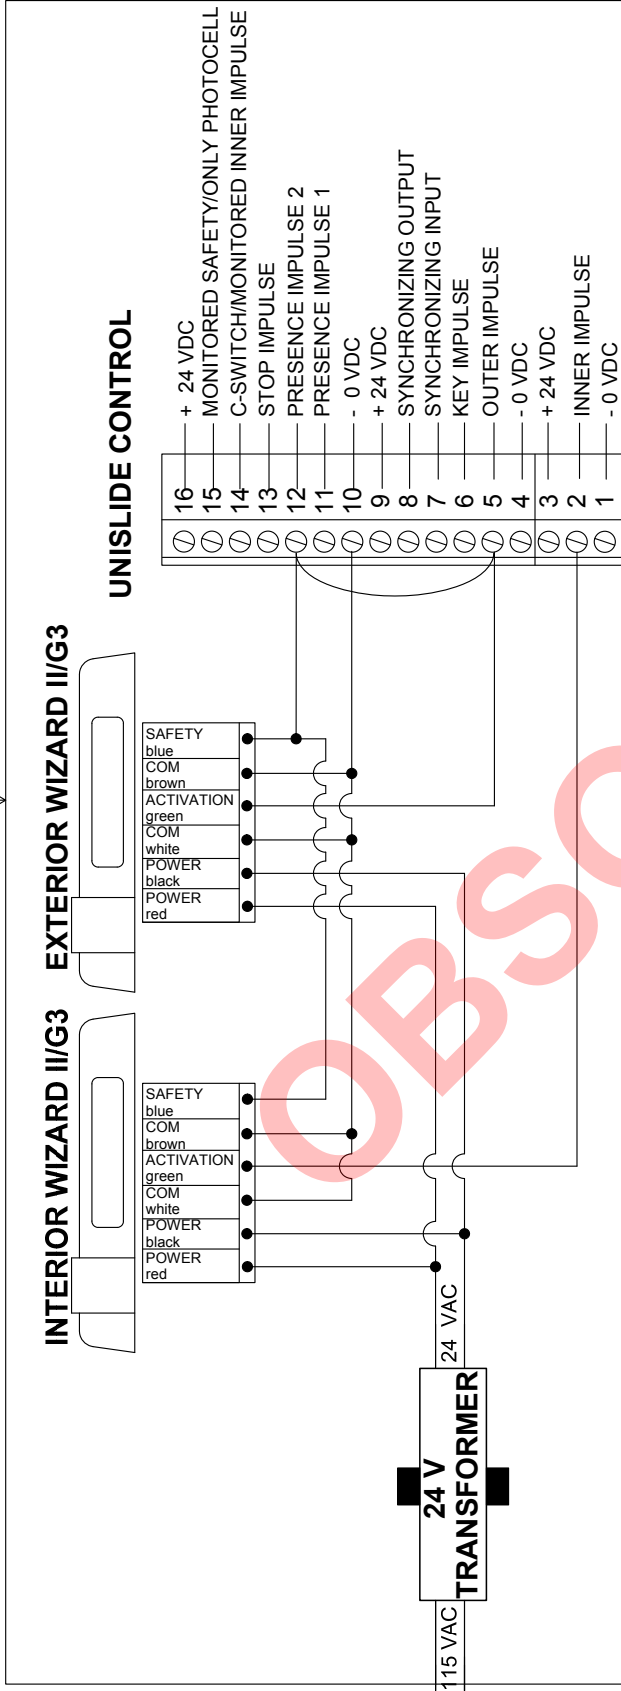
UNISLIDE CONTROL

16 + 24 VDC
15 MONITORED SAFETY/ONLY PHOTOCELL
14 C-SWITCH/MONITORED INNER IMPULSE
13 STOP IMPULSE
12 PRESENCE IMPULSE 2
11 PRESENCE IMPULSE 1
10 - 0 VDC
9 + 24 VDC
8 SYNCHRONIZING OUTPUT
7 SYNCHRONIZING INPUT
6 KEY IMPULSE
5 OUTER IMPULSE
4 - 0 VDC
3 + 24 VDC
2 INNER IMPULSE
1 - 0 VDC

EXTERIOR WIZARD II/G3
SAFETY blue
COM brown
ACTIVATION green
COM white
POWER black
POWER red

INTERIOR WIZARD II/G3
SAFETY blue
COM brown
ACTIVATION green
COM white
POWER black
POWER red

24 VAC
24 V TRANSFORMER
115 VAC

OBSO